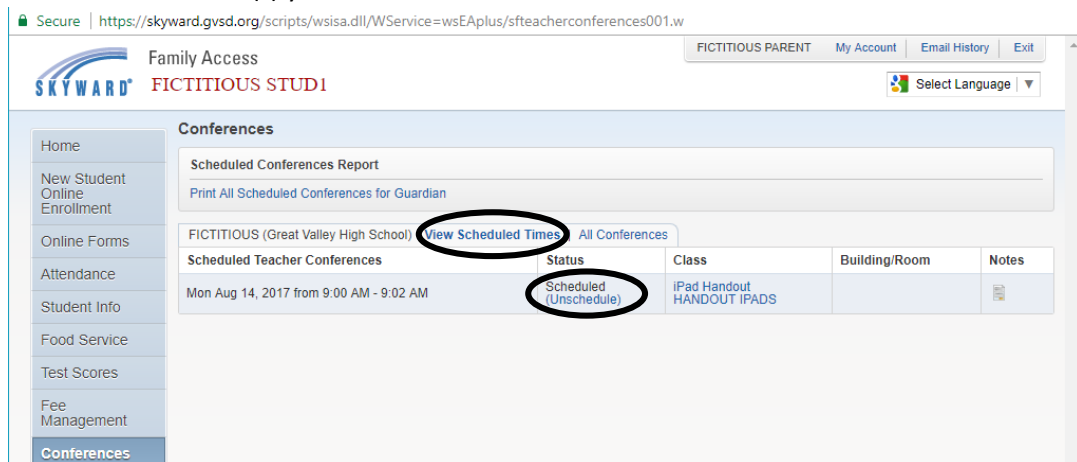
Secure | https://skyward.gvsd.org/scripts/wsisa.dll/WService=wsEAplus/sfteacherconferences001.w

SKYWARD

Family Access
FICTITIOUS STUD1

FICTITIOUS PARENT | My Account | Email History | Exit

Select Language ▼

Home
New Student Online Enrollment
Online Forms
Attendance
Student Info
Food Service
Test Scores
Fee Management
Conferences

Conferences

Scheduled Conferences Report
Print All Scheduled Conferences for Guardian

FICTITIOUS (Great Valley High School) | View Scheduled Times | All Conferences

| Scheduled Teacher Conferences | Status | Class | Building/Room | Notes |
|---|---|---|---|---|
| Mon Aug 14, 2017 from 9:00 AM - 9:02 AM | Scheduled (Unschedule) | iPad Handout HANDOUT IPADS | | |